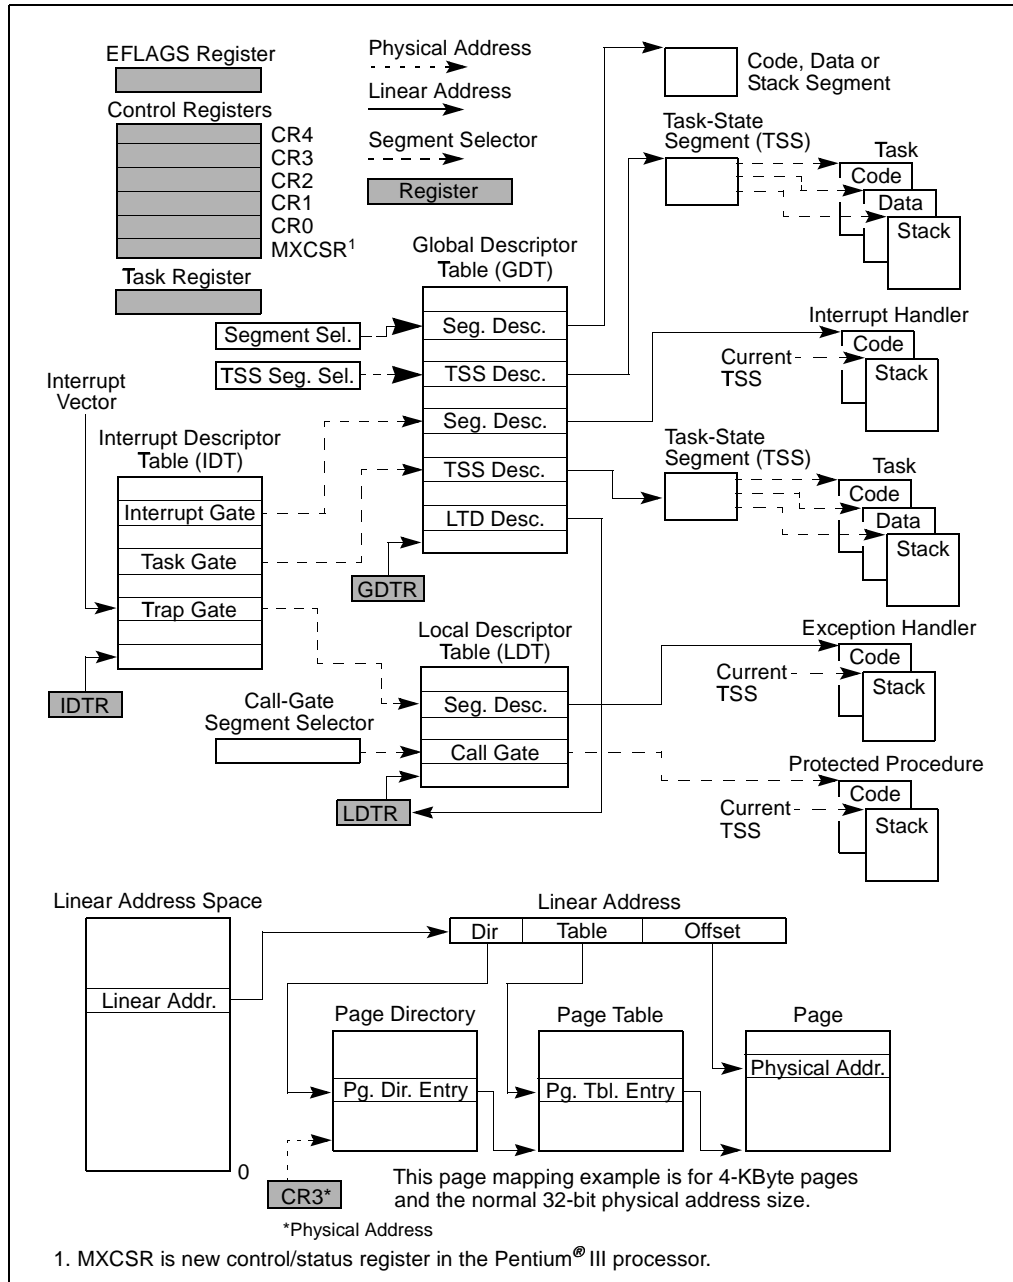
EFLAGS Register

Control Registers

CR4
CR3
CR2
CR1
CR0
MXCSR$^1$

Task Register

Physical Address

Linear Address

Segment Selector

Register

Code, Data or Stack Segment

Task-State Segment (TSS)

Task
Code
Data
Stack

Global Descriptor Table (GDT)

Segment Sel.

Seg. Desc.

TSS Seg. Sel.

TSS Desc.

Seg. Desc.

TSS Desc.

LTD Desc.

Interrupt Handler
Code
Stack
Current TSS

Interrupt Vector

Interrupt Descriptor Table (IDT)

Interrupt Gate

Task Gate

Trap Gate

GDTR

IDTR

Task-State Segment (TSS)

Task
Code
Data
Stack

Local Descriptor Table (LDT)

Seg. Desc.

Call Gate

Call-Gate Segment Selector

LDTR

Exception Handler
Code
Stack
Current TSS

Protected Procedure
Code
Stack
Current TSS

Linear Address Space

Linear Addr.

0

Linear Address

Dir | Table | Offset

Page Directory

Pg. Dir. Entry

Page Table

Pg. Tbl. Entry

Page

Physical Addr.

CR3*

*Physical Address

This page mapping example is for 4-KByte pages and the normal 32-bit physical address size.

1. MXCSR is new control/status register in the Pentium® III processor.